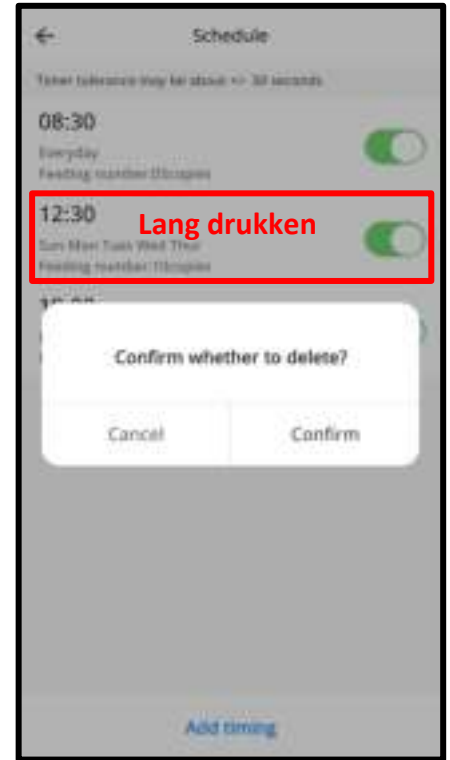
Schedule

Timer tolerance may be about +- 30 seconds

08:30
Everyday
Feeding number 1(copies)

12:30
Sun Mon Tues Wed Thur
Feeding number 1(copies)

Lang drukken

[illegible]

Confirm whether to delete?

Cancel

Confirm

Add timing